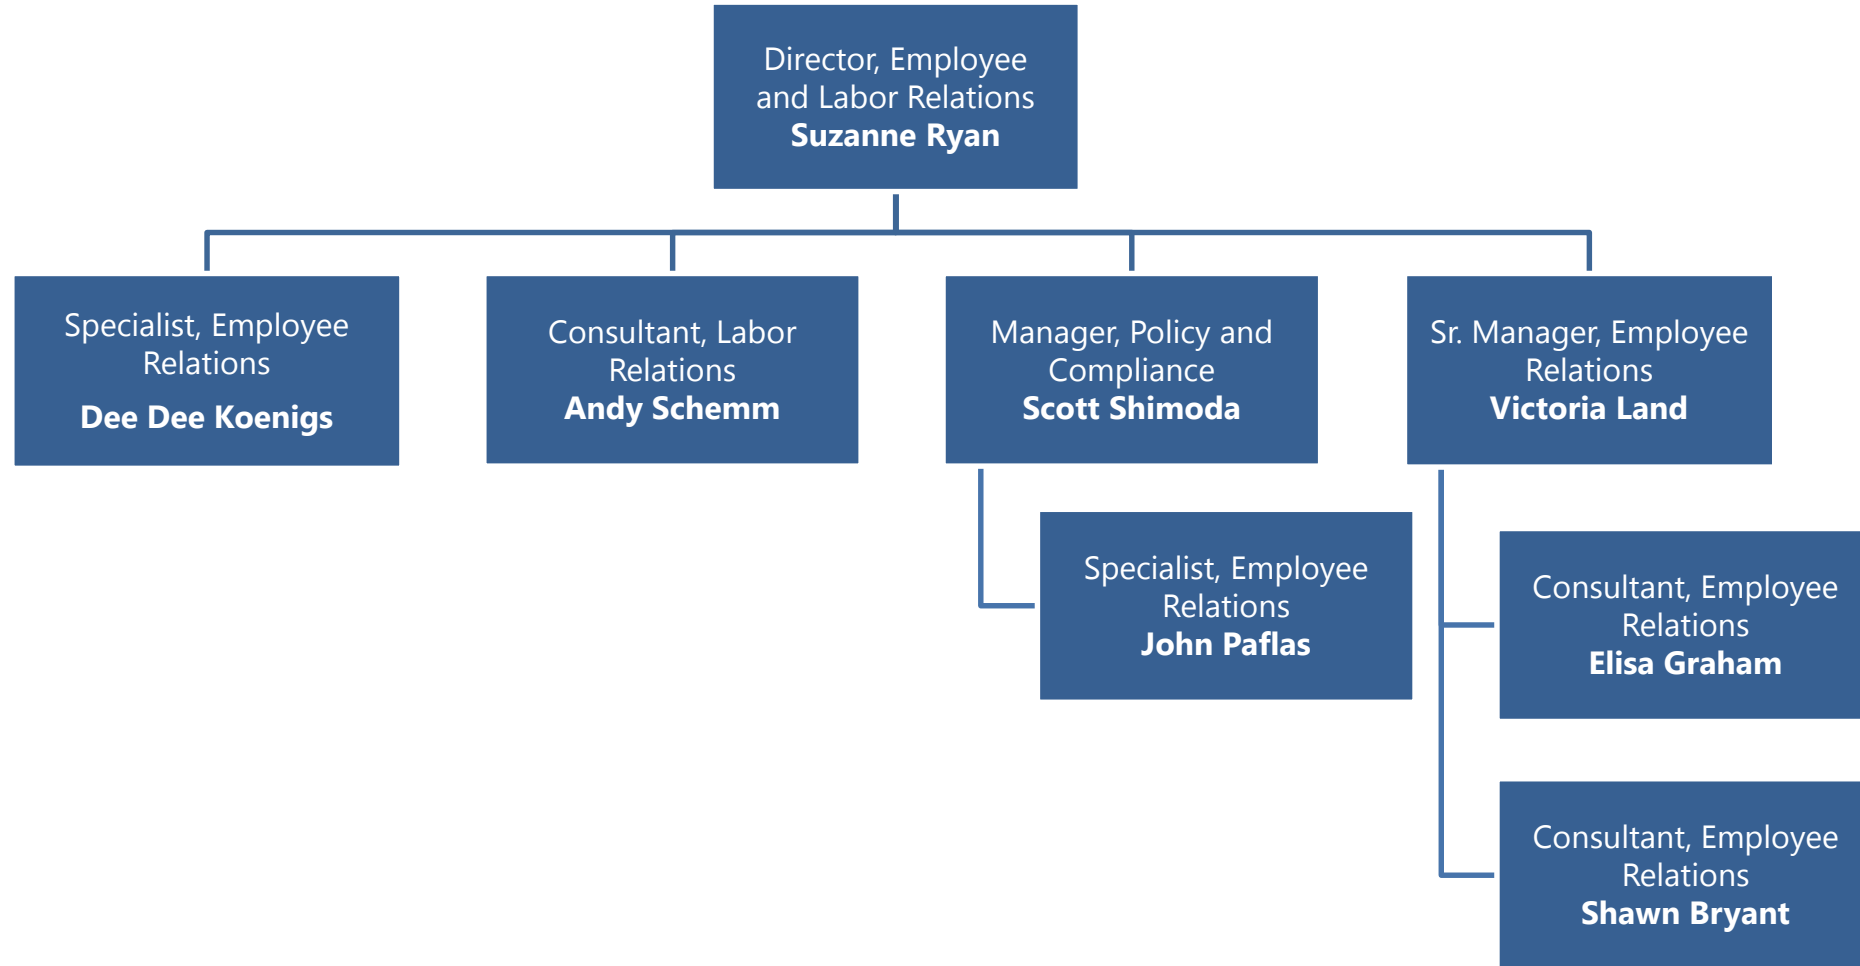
Director, Employee and Labor Relations
**Suzanne Ryan**

Specialist, Employee Relations
**Dee Dee Koenigs**

Consultant, Labor Relations
**Andy Schemm**

Manager, Policy and Compliance
**Scott Shimoda**

Sr. Manager, Employee Relations
**Victoria Land**

Specialist, Employee Relations
**John Paflas**

Consultant, Employee Relations
**Elisa Graham**

Consultant, Employee Relations
**Shawn Bryant**